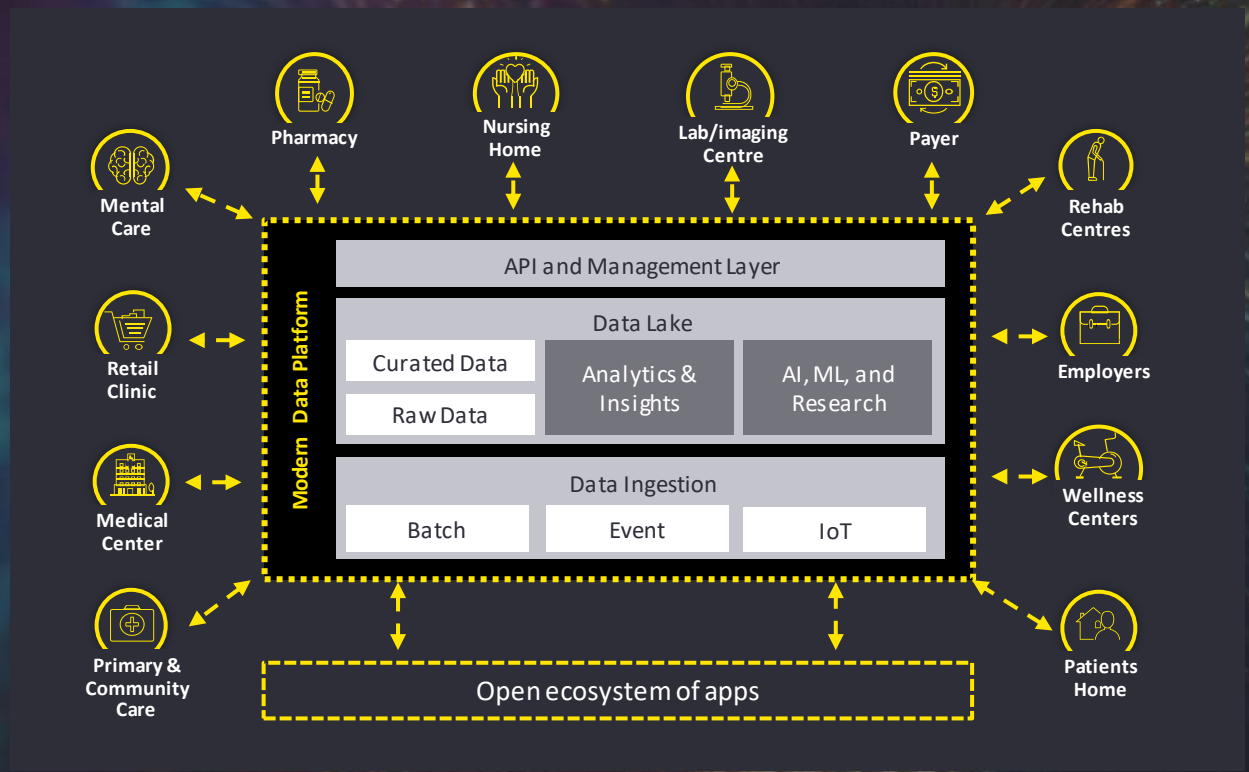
Pharmacy

Nursing Home

Lab/imaging Centre

Payer

Mental Care

Rehab Centres

Modern Data Platform

API and Management Layer

Data Lake

Curated Data

Raw Data

Analytics & Insights

AI, ML, and Research

Data Ingestion

Batch

Event

IoT

Retail Clinic

Employers

Medical Center

Wellness Centers

Primary & Community Care

Patients Home

Open ecosystem of apps